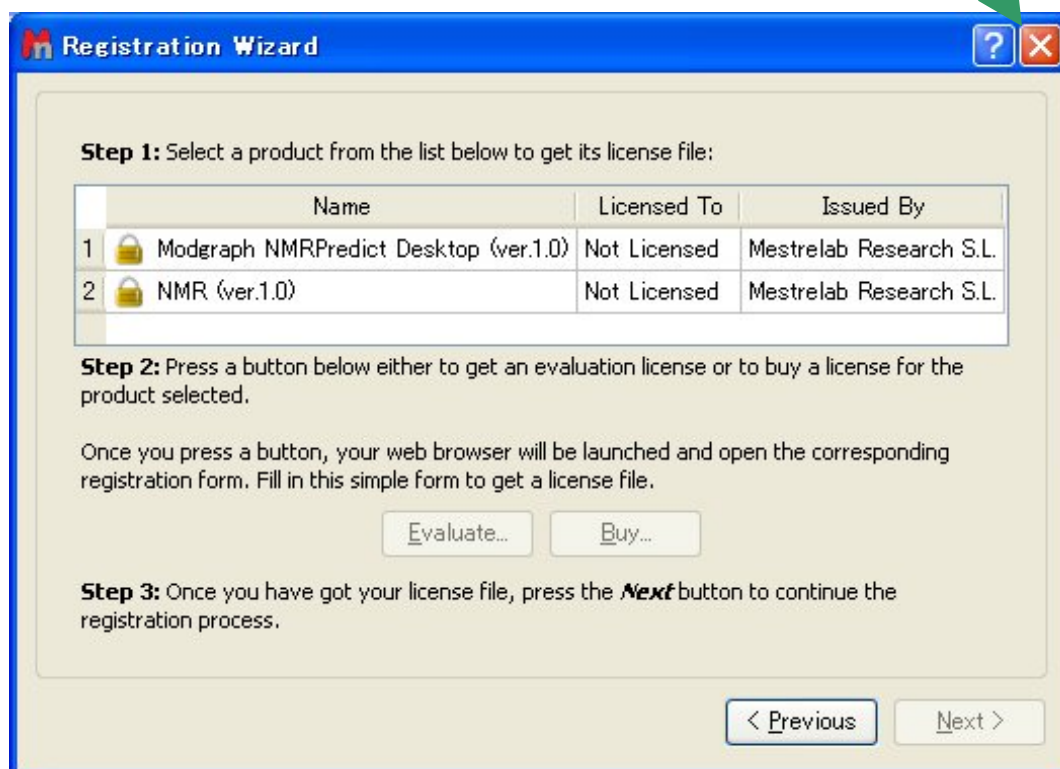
Registration Wizard

**Step 1:** Select a product from the list below to get its license file:

| | Name | Licensed To | Issued By |
|---|---|---|---|
| 1 | Modgraph NMRPredict Desktop (ver.1.0) | Not Licensed | Mestrelab Research S.L. |
| 2 | NMR (ver.1.0) | Not Licensed | Mestrelab Research S.L. |

**Step 2:** Press a button below either to get an evaluation license or to buy a license for the product selected.

Once you press a button, your web browser will be launched and open the corresponding registration form. Fill in this simple form to get a license file.

Evaluate... Buy...

**Step 3:** Once you have got your license file, press the ***Next*** button to continue the registration process.

< Previous Next >